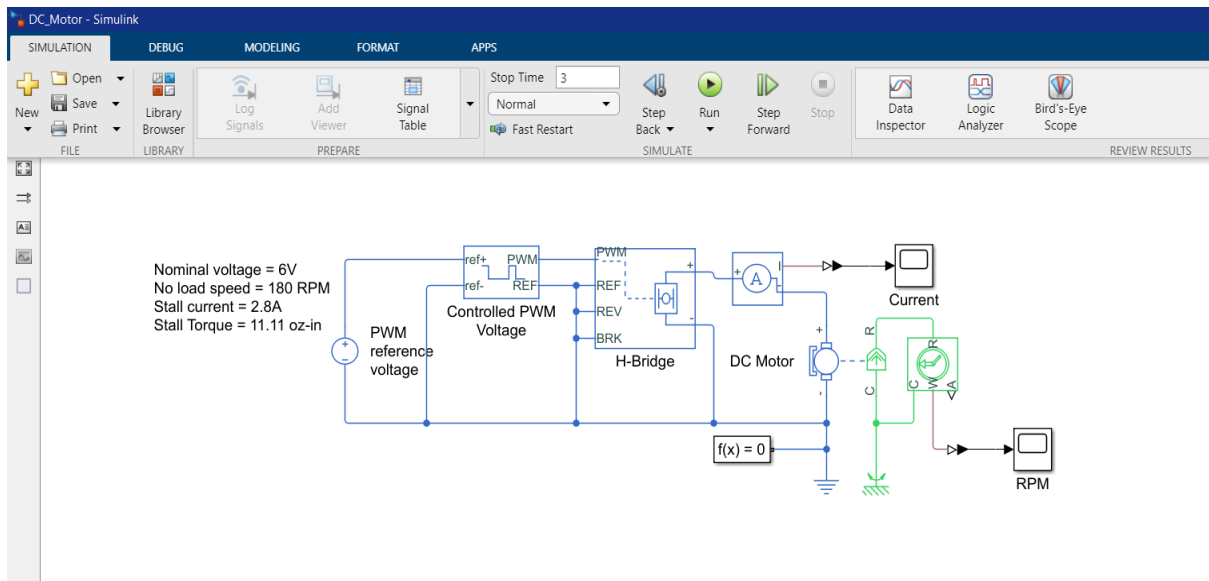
DC_Motor - Simulink

SIMULATION DEBUG MODELING FORMAT APPS

New Open Save Print FILE

Library Browser LIBRARY

Log Signals Add Viewer Signal Table PREPARE

Stop Time 3
Normal
Fast Restart

Step Back Run Step Forward Stop SIMULATE

Data Inspector Logic Analyzer Bird's-Eye Scope REVIEW RESULTS

Nominal voltage = 6V
No load speed = 180 RPM
Stall current = 2.8A
Stall Torque = 11.11 oz-in

PWM reference voltage

ref+ PWM
ref- REF
Controlled PWM Voltage

PWM
REF
REV
BRK
H-Bridge

A
Current

DC Motor

R
C
W
R
C
A

f(x) = 0

RPM